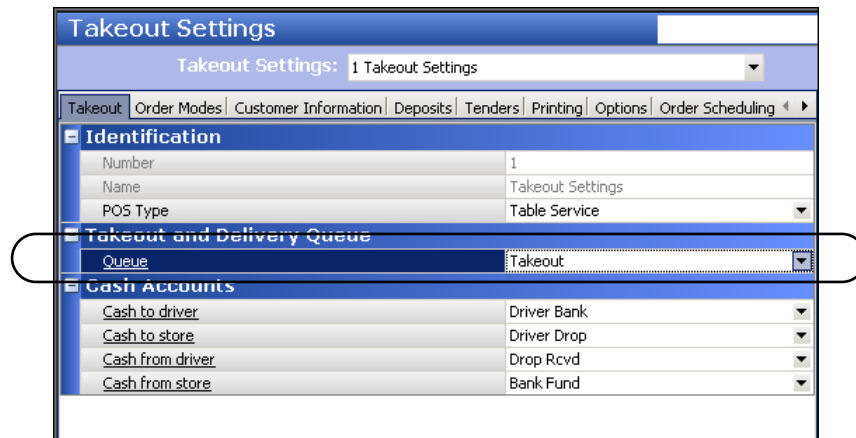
Takeout Settings

Takeout Settings: 1 Takeout Settings

Takeout | Order Modes | Customer Information | Deposits | Tenders | Printing | Options | Order Scheduling

Identification

| | |
|---|---|
| Number | 1 |
| Name | Takeout Settings |
| POS Type | Table Service |

Takeout and Delivery Queue

| | |
|---|---|
| Queue | Takeout |

Cash Accounts

| | |
|---|---|
| Cash to driver | Driver Bank |
| Cash to store | Driver Drop |
| Cash from driver | Drop Rcvd |
| Cash from store | Bank Fund |